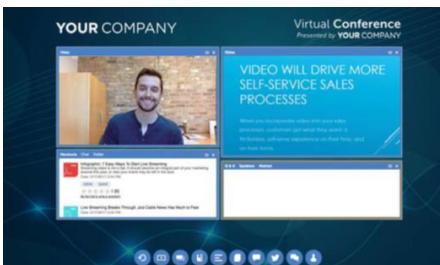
YOUR COMPANY

Virtual Conference
Presented by YOUR COMPANY

Video

Slides

VIDEO WILL DRIVE MORE SELF-SERVICE SALES PROCESSES

When you incorporate video into your sales processes, customers get what they want: a frictionless, self-serve experience on their time, and on their terms.

Resources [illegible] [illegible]

Infographic: 7 Easy Ways To Start Live Streaming

Live Streaming Breaks Through, and Cable News Has Much to Fear

Q & A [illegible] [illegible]